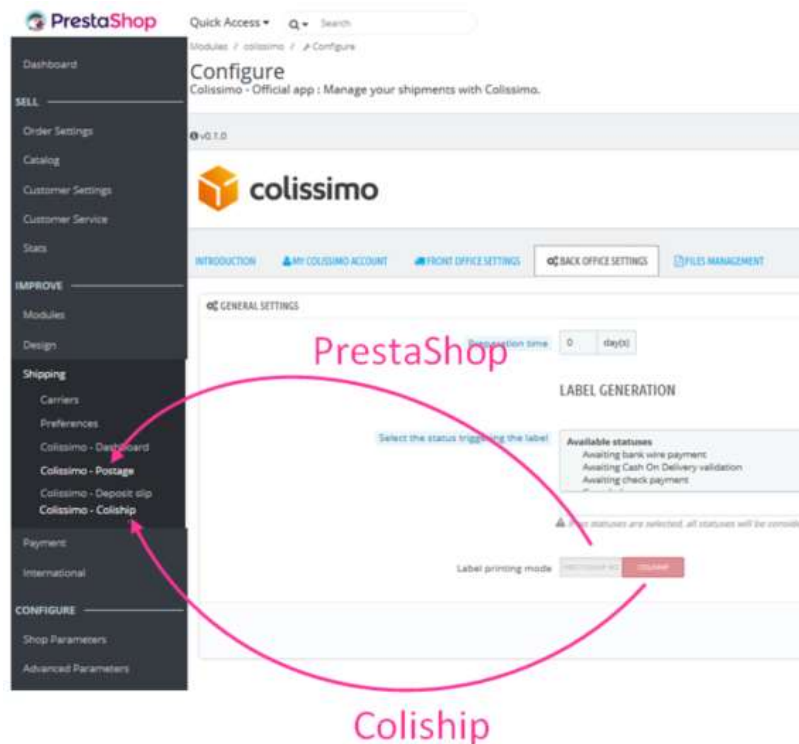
PrestaShop

Quick Access ▾ Search

Dashboard

SELL

Order Settings

Catalog

Customer Settings

Customer Service

Stats

IMPROVE

Modules

Design

Shipping

Carriers

Preferences

Colissimo - Dashboard

Colissimo - Postage

Colissimo - Deposit slip

Colissimo - Coliship

Payment

International

CONFIGURE

Shop Parameters

Advanced Parameters

Modules / colissimo / Configure

Configure

Colissimo - Official app : Manage your shipments with Colissimo.

v0.1.0

colissimo

INTRODUCTION MY COLISSIMO ACCOUNT FRONT OFFICE SETTINGS BACK OFFICE SETTINGS FILES MANAGEMENT

GENERAL SETTINGS

Preparation time 0 day(s)

PrestaShop

LABEL GENERATION

Select the status triggering the label

Available statuses
Awaiting bank wire payment
Awaiting Cash On Delivery validation
Awaiting check payment

If no statuses are selected, all statuses will be consid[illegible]

Label printing mode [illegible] COLISHIP

Coliship